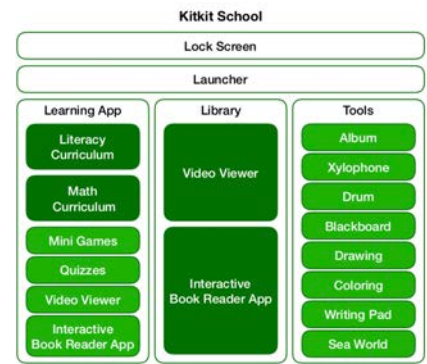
Kitkit School

Lock Screen

Launcher

Learning App

Literacy Curriculum

Math Curriculum

Mini Games

Quizzes

Video Viewer

Interactive Book Reader App

Library

Video Viewer

Interactive Book Reader App

Tools

Album

Xylophone

Drum

Blackboard

Drawing

Coloring

Writing Pad

Sea World